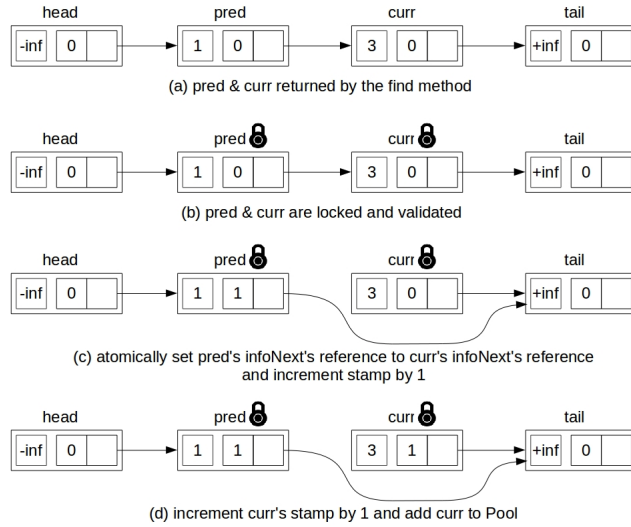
head
pred
curr
tail
-inf 0
1 0
3 0
+inf 0
(a) pred & curr returned by the find method

head
pred
curr
tail
-inf 0
1 0
3 0
+inf 0
(b) pred & curr are locked and validated

head
pred
curr
tail
-inf 0
1 1
3 0
+inf 0
(c) atomically set pred's infoNext's reference to curr's infoNext's reference and increment stamp by 1

head
pred
curr
tail
-inf 0
1 1
3 1
+inf 0
(d) increment curr's stamp by 1 and add curr to Pool